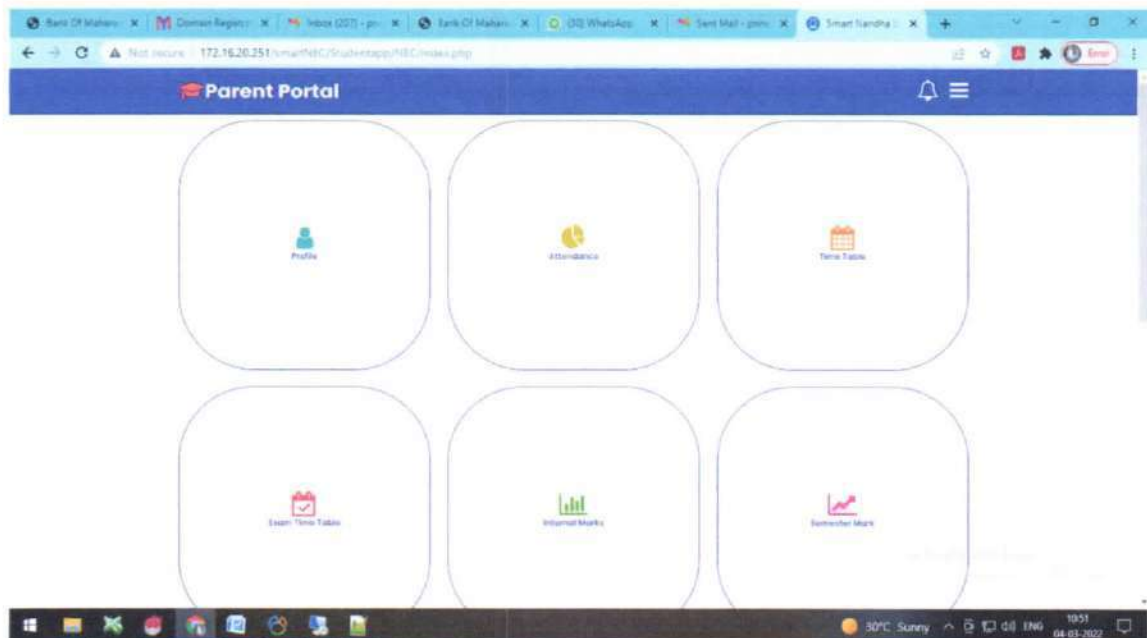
Bank Of Mahara × | Domain Registr × | Inbox (207) - pr × | Bank Of Mahara × | (30) WhatsApp × | Sent Mail - prin × | Smart Nandha × | +

Not secure | 172.16.20.251/smartNBC/Studentapp/NBC/index.php

Error

Parent Portal

Profile

Attendance

Time Table

Exam Time Table

Internal Marks

Semester Mark

30°C Sunny ENG 10:51 04-03-2022